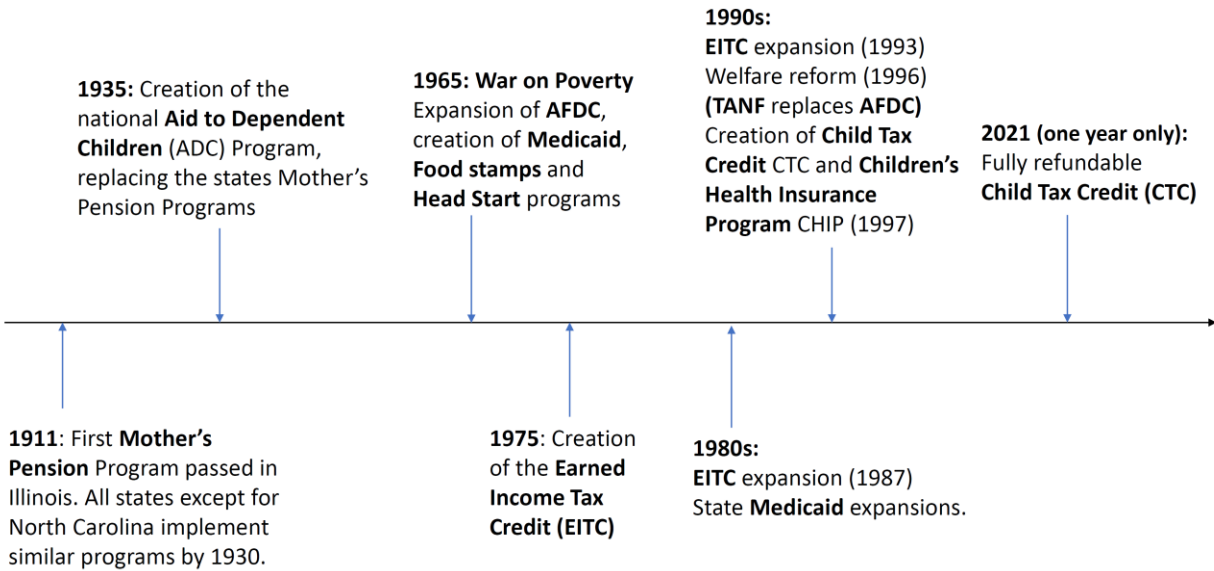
1935: Creation of the national Aid to Dependent Children (ADC) Program, replacing the states Mother's Pension Programs

1965: War on Poverty
Expansion of AFDC, creation of Medicaid, Food stamps and Head Start programs

1990s:
EITC expansion (1993)
Welfare reform (1996)
(TANF replaces AFDC)
Creation of Child Tax Credit CTC and Children's Health Insurance Program CHIP (1997)

2021 (one year only):
Fully refundable
Child Tax Credit (CTC)

1911: First Mother's Pension Program passed in Illinois. All states except for North Carolina implement similar programs by 1930.

1975: Creation of the Earned Income Tax Credit (EITC)

1980s:
EITC expansion (1987)
State Medicaid expansions.